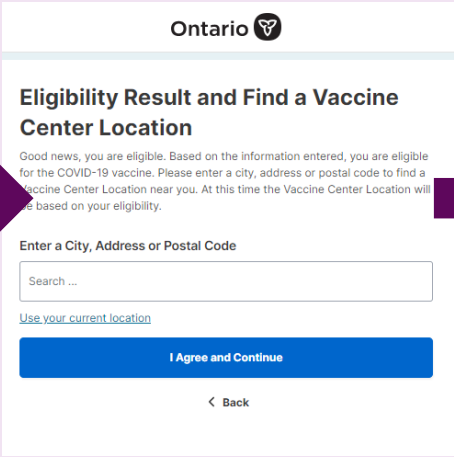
Ontario

Eligibility Result and Find a Vaccine Center Location

Good news, you are eligible. Based on the information entered, you are eligible for the COVID-19 vaccine. Please enter a city, address or postal code to find a Vaccine Center Location near you. At this time the Vaccine Center Location will be based on your eligibility.

Enter a City, Address or Postal Code

Search ...

Use your current location

I Agree and Continue

Back